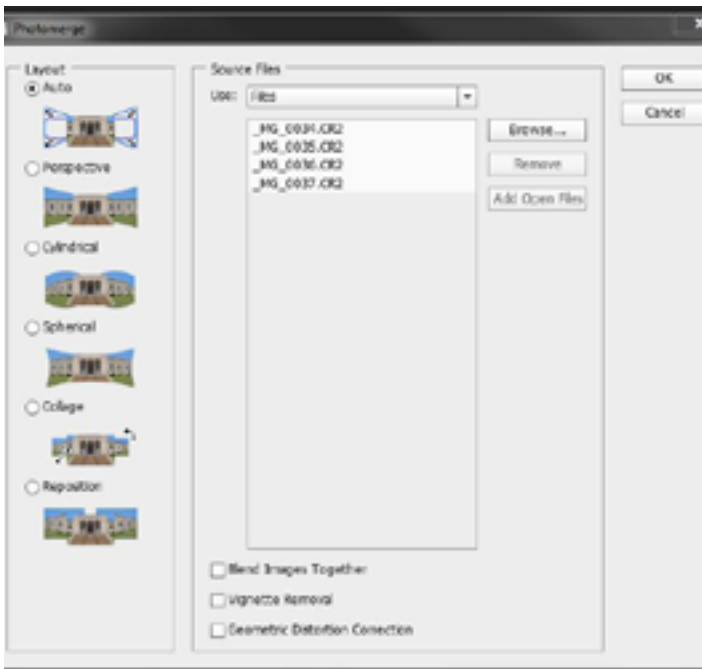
Photomerge

Layout

Auto

Perspective

Cylindrical

Spherical

Collage

Reposition

Source Files

Use: Files

_MG_0034.CR2
_MG_0035.CR2
_MG_0036.CR2
_MG_0037.CR2

Browse...

Remove

Add Open Files

Blend Images Together

Vignette Removal

Geometric Distortion Correction

OK

Cancel